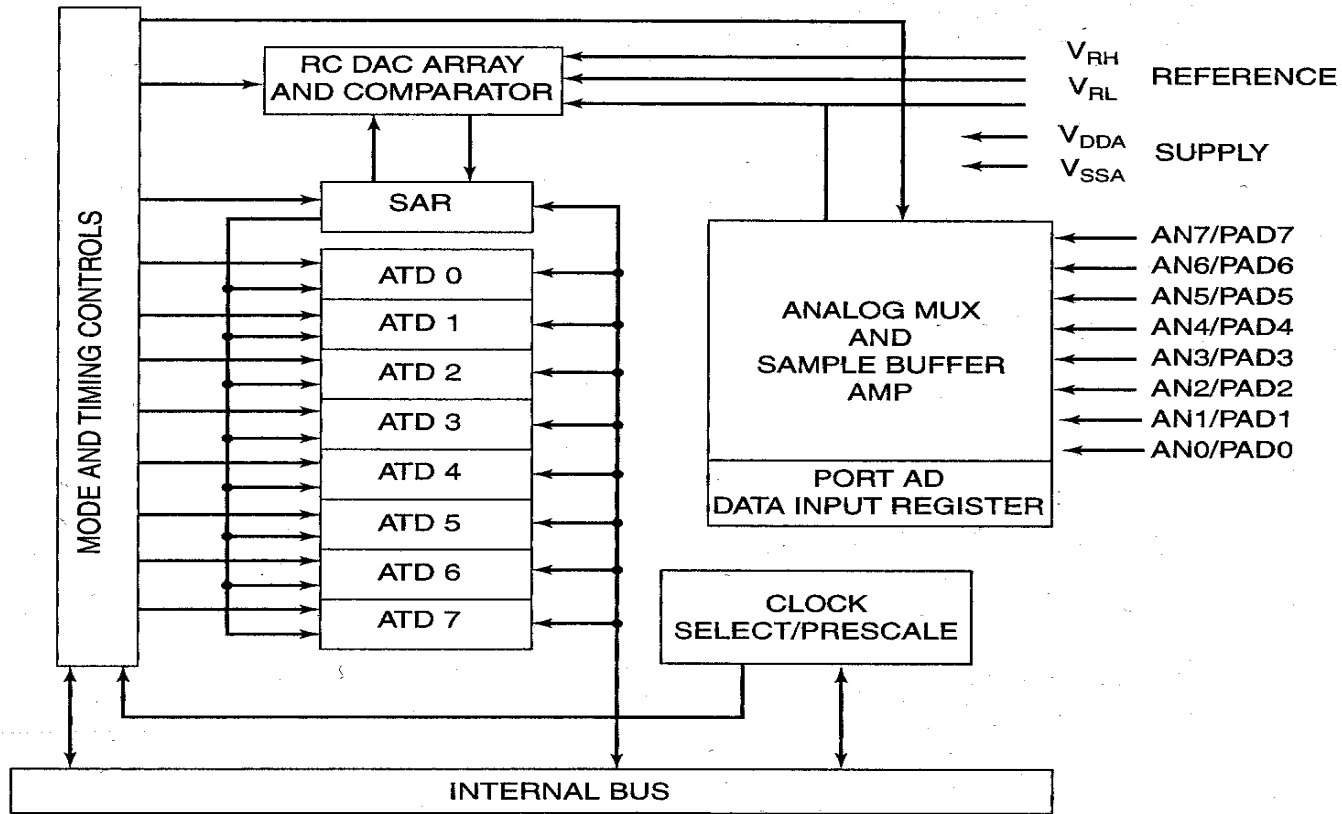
MODE AND TIMING CONTROLS

RC DAC ARRAY AND COMPARATOR

$V_{RH}$
$V_{RL}$
REFERENCE

$V_{DDA}$
$V_{SSA}$
SUPPLY

SAR

ATD 0
ATD 1
ATD 2
ATD 3
ATD 4
ATD 5
ATD 6
ATD 7

ANALOG MUX AND SAMPLE BUFFER AMP

PORT AD DATA INPUT REGISTER

AN7/PAD7
AN6/PAD6
AN5/PAD5
AN4/PAD4
AN3/PAD3
AN2/PAD2
AN1/PAD1
AN0/PAD0

CLOCK SELECT/PRESCALE

INTERNAL BUS